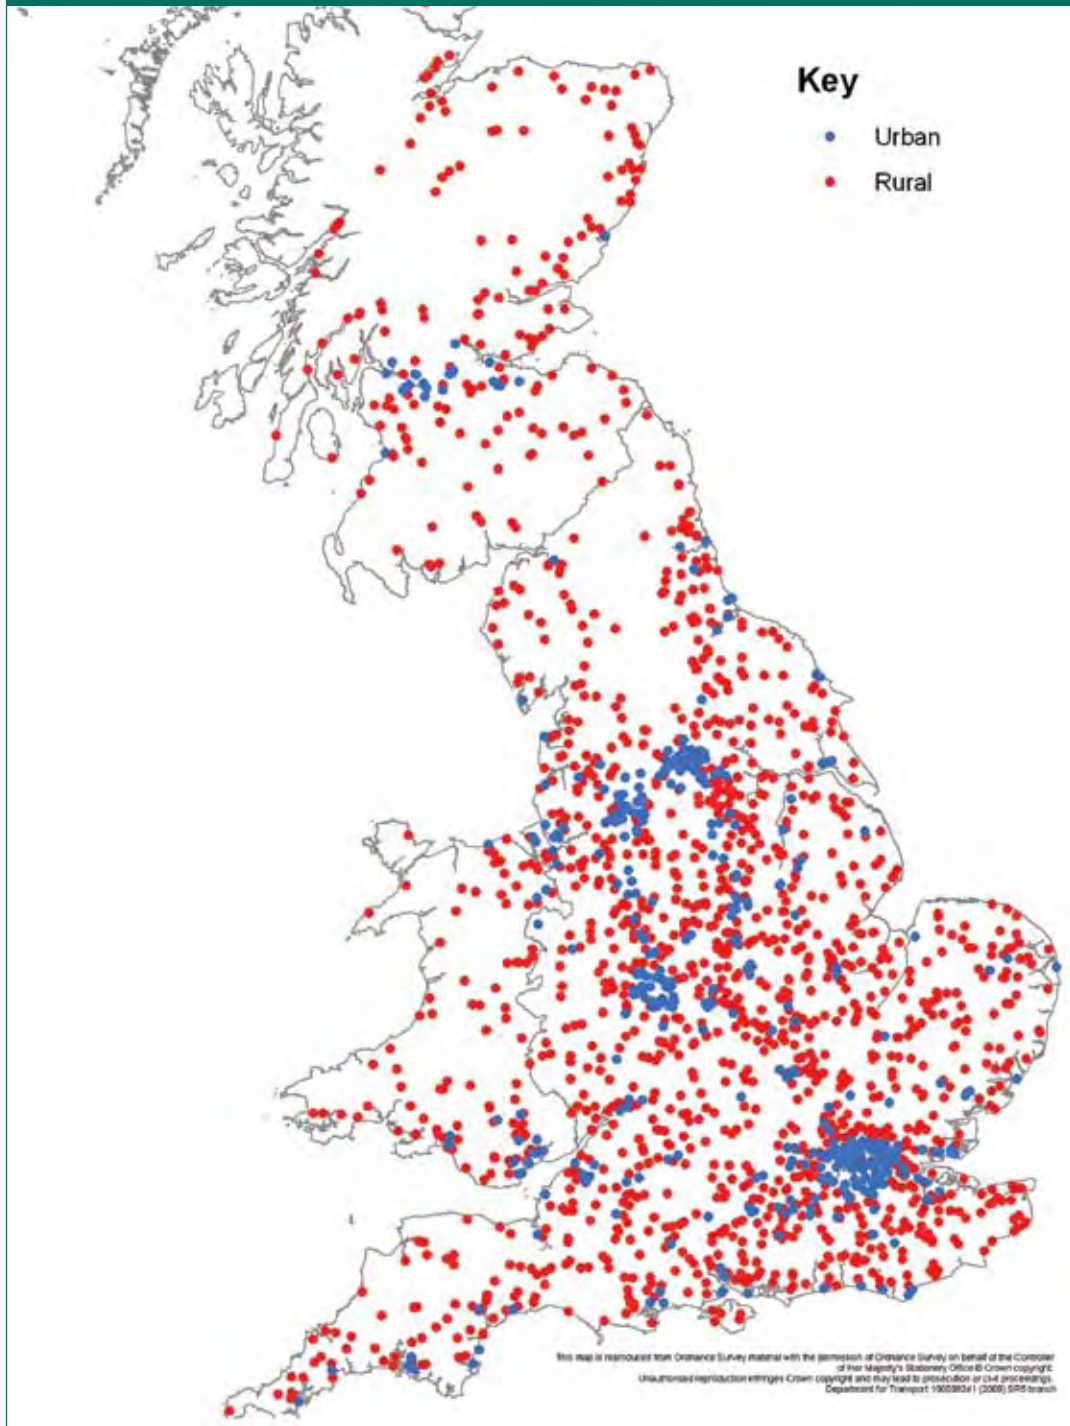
Key

Urban

Rural

This map is reproduced from Ordnance Survey material with the permission of Ordnance Survey on behalf of the Controller of Her Majesty's Stationery Office © Crown copyright. Unauthorised reproduction infringes Crown copyright and may lead to prosecution or civil proceedings. Department for Transport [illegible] (2009) SRS branch